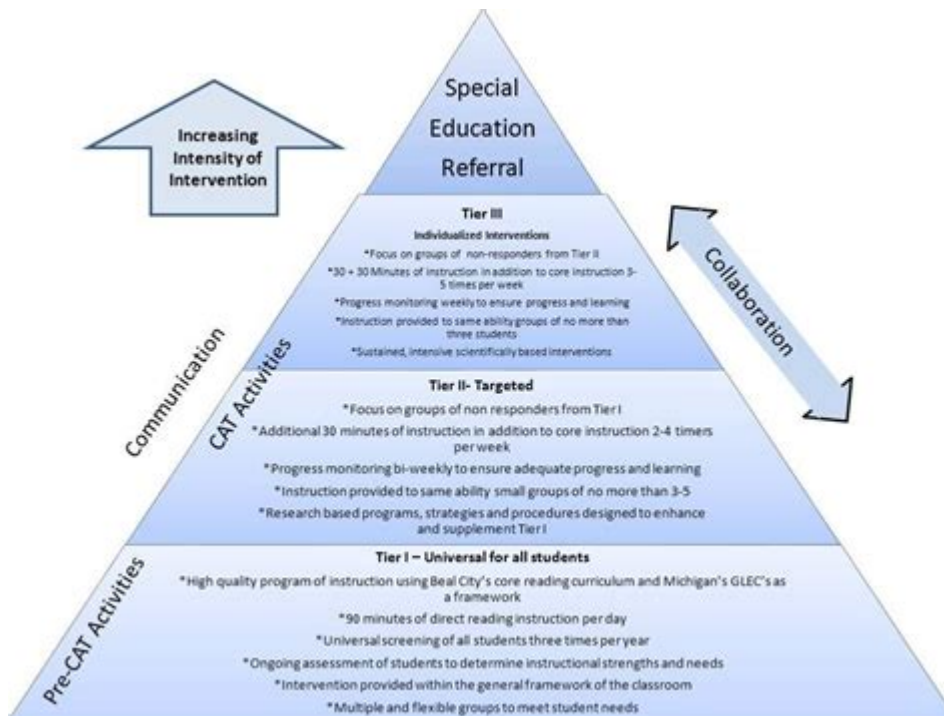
Increasing Intensity of Intervention

Special Education Referral

Tier III
Individualized Interventions
*Focus on groups of non-responders from Tier II
*30 + 30 Minutes of instruction in addition to core instruction 3-5 times per week
*Progress monitoring weekly to ensure progress and learning
*Instruction provided to same ability groups of no more than three students
*Sustained, intensive scientifically based interventions

Collaboration

Communication

CAT Activities

Tier II- Targeted
*Focus on groups of non responders from Tier I
*Additional 30 minutes of instruction in addition to core instruction 2-4 timers per week
*Progress monitoring bi-weekly to ensure adequate progress and learning
*Instruction provided to same ability small groups of no more than 3-5
*Research based programs, strategies and procedures designed to enhance and supplement Tier I

Pre-CAT Activities

Tier I – Universal for all students
*High quality program of instruction using Beal City's core reading curriculum and Michigan's GLEC's as a framework
*90 minutes of direct reading instruction per day
*Universal screening of all students three times per year
*Ongoing assessment of students to determine instructional strengths and needs
*Intervention provided within the general framework of the classroom
*Multiple and flexible groups to meet student needs